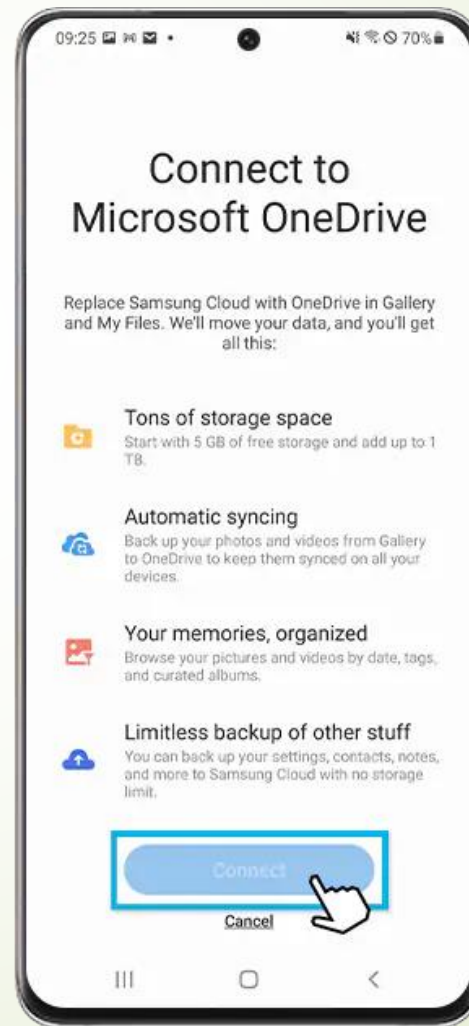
09:25 70%

Connect to Microsoft OneDrive

Replace Samsung Cloud with OneDrive in Gallery and My Files. We'll move your data, and you'll get all this:

Tons of storage space
Start with 5 GB of free storage and add up to 1 TB.

Automatic syncing
Back up your photos and videos from Gallery to OneDrive to keep them synced on all your devices.

Your memories, organized
Browse your pictures and videos by date, tags, and curated albums.

Limitless backup of other stuff
You can back up your settings, contacts, notes, and more to Samsung Cloud with no storage limit.

Connect

Cancel